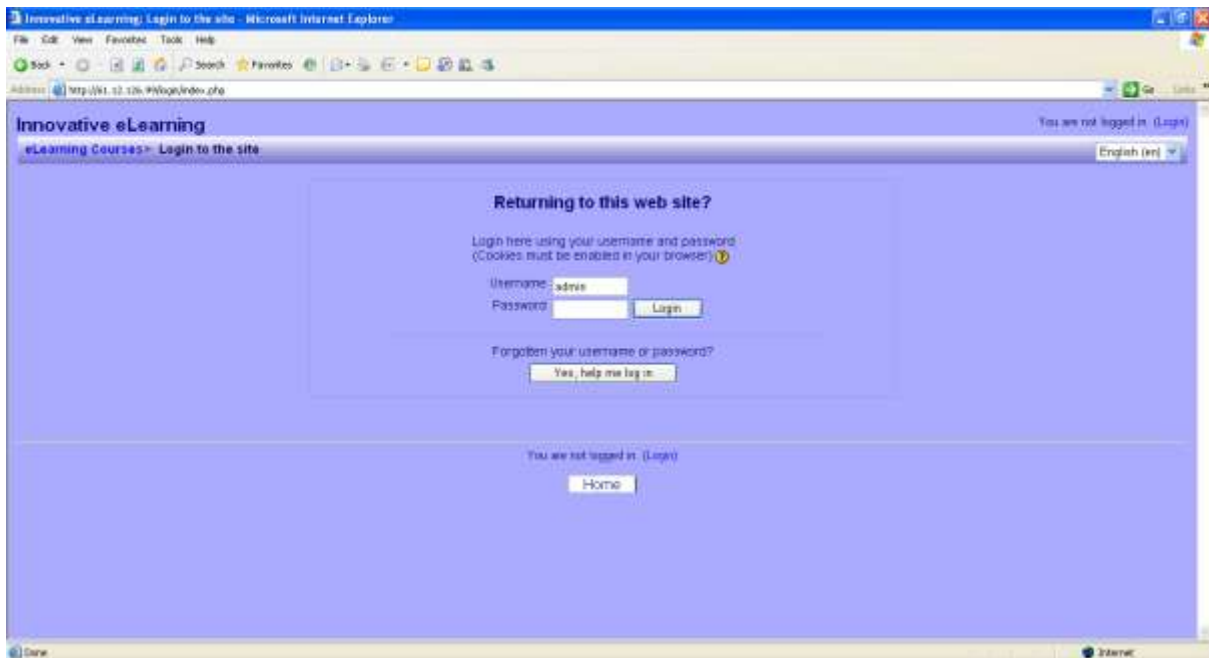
Innovative eLearning: Login to the site - Microsoft Internet Explorer

File Edit View Favorites Tools Help

Back Search Favorites

Address http://61.12.126.99/login/index.php

Go Links

Innovative eLearning

You are not logged in. (Login)

eLearning Courses > Login to the site

English (en)

Returning to this web site?

Login here using your username and password
(Cookies must be enabled in your browser)

Username admin

Password

Login

Forgotten your username or password?

Yes, help me log in

You are not logged in. (Login)

Home

Done

Internet